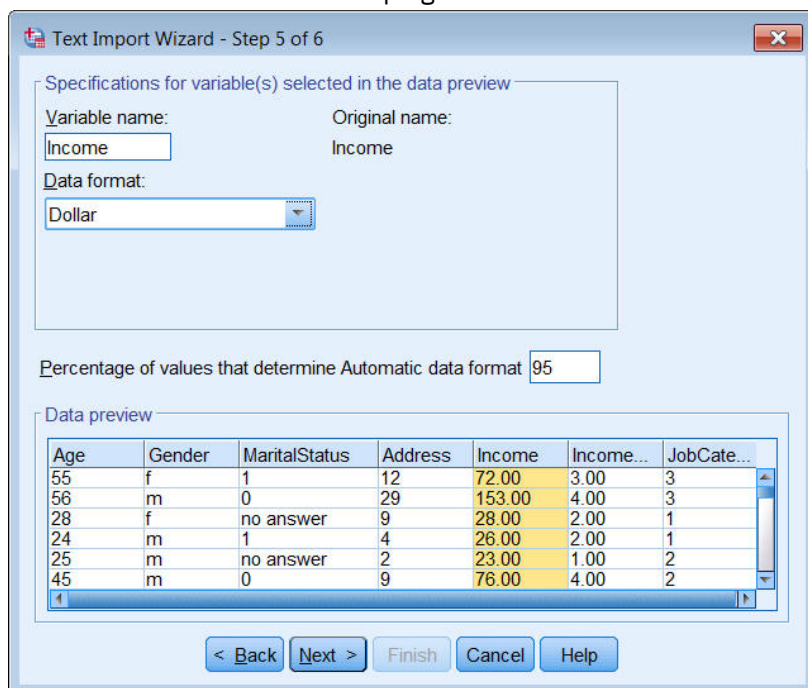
Text Import Wizard - Step 5 of 6

Specifications for variable(s) selected in the data preview

Variable name:
Income

Original name:
Income

Data format:
Dollar

Percentage of values that determine Automatic data format 95

Data preview

| Age | Gender | MaritalStatus | Address | Income | Income... | JobCate... |
|---|---|---|---|---|---|---|
| 55 | f | 1 | 12 | 72.00 | 3.00 | 3 |
| 56 | m | 0 | 29 | 153.00 | 4.00 | 3 |
| 28 | f | no answer | 9 | 28.00 | 2.00 | 1 |
| 24 | m | 1 | 4 | 26.00 | 2.00 | 1 |
| 25 | m | no answer | 2 | 23.00 | 1.00 | 2 |
| 45 | m | 0 | 9 | 76.00 | 4.00 | 2 |

< Back  Next >  Finish  Cancel  Help